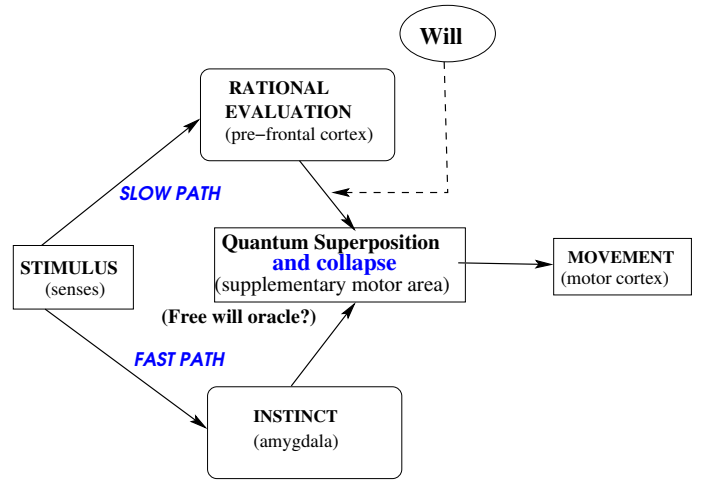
Will

RATIONAL EVALUATION
(pre−frontal cortex)

SLOW PATH

STIMULUS
(senses)

Quantum Superposition
and collapse
(supplementary motor area)

MOVEMENT
(motor cortex)

(Free will oracle?)

FAST PATH

INSTINCT
(amygdala)